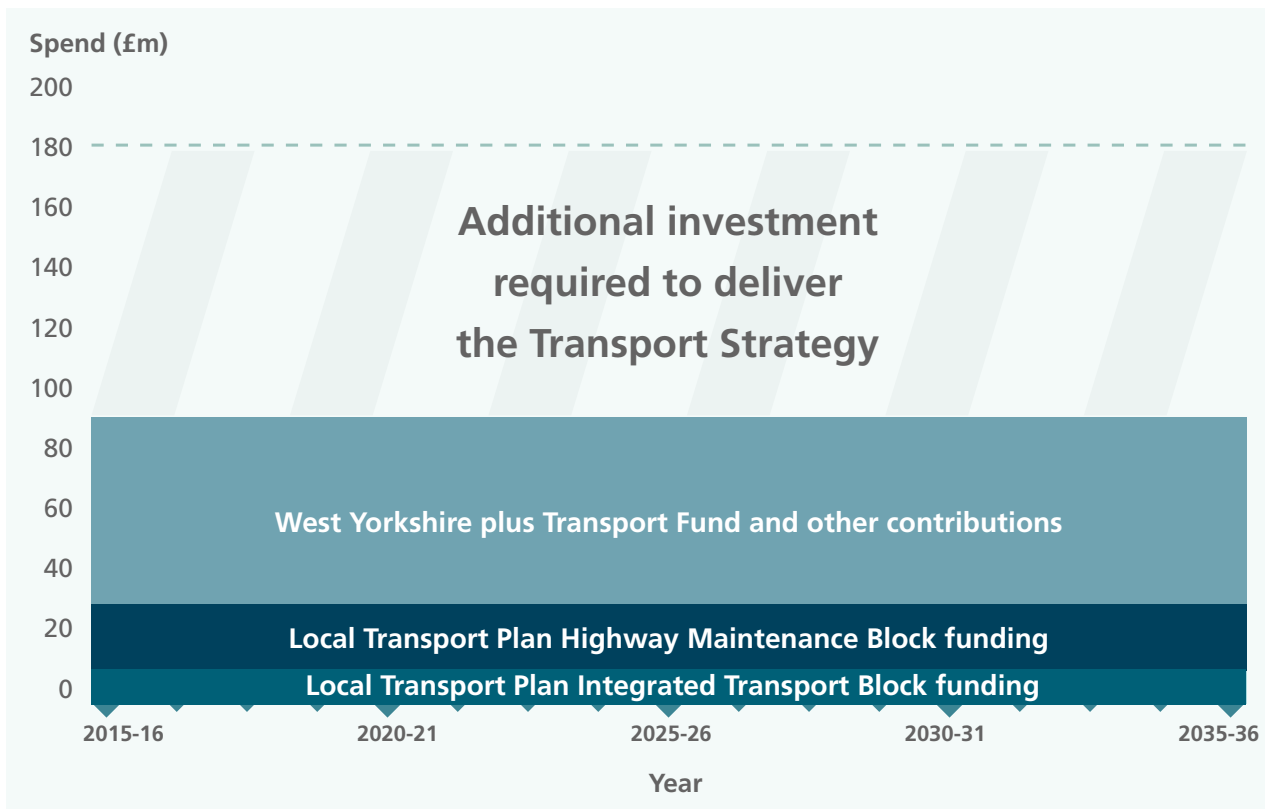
Spend (£m)

200
180
160
140
120
100
80
60
40
20
0

Additional investment required to deliver the Transport Strategy

West Yorkshire plus Transport Fund and other contributions

Local Transport Plan Highway Maintenance Block funding

Local Transport Plan Integrated Transport Block funding

2015-16
2020-21
2025-26
2030-31
2035-36

Year